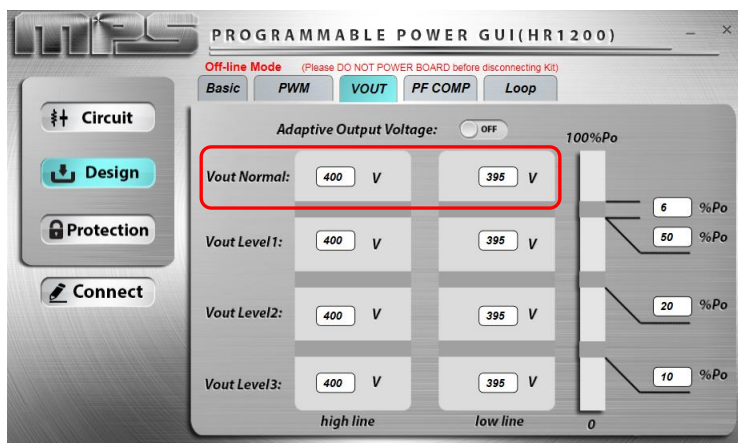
MPS

PROGRAMMABLE POWER GUI(HR1200)

_ ×

Off-line Mode (Please DO NOT POWER BOARD before disconnecting Kit)

Basic PWM VOUT PF COMP Loop

Circuit

Design

Protection

Connect

Adaptive Output Voltage: OFF

100%Po

Vout Normal: 400 V 395 V

6 %Po

Vout Level1: 400 V 395 V

50 %Po

Vout Level2: 400 V 395 V

20 %Po

Vout Level3: 400 V 395 V

10 %Po

high line low line 0